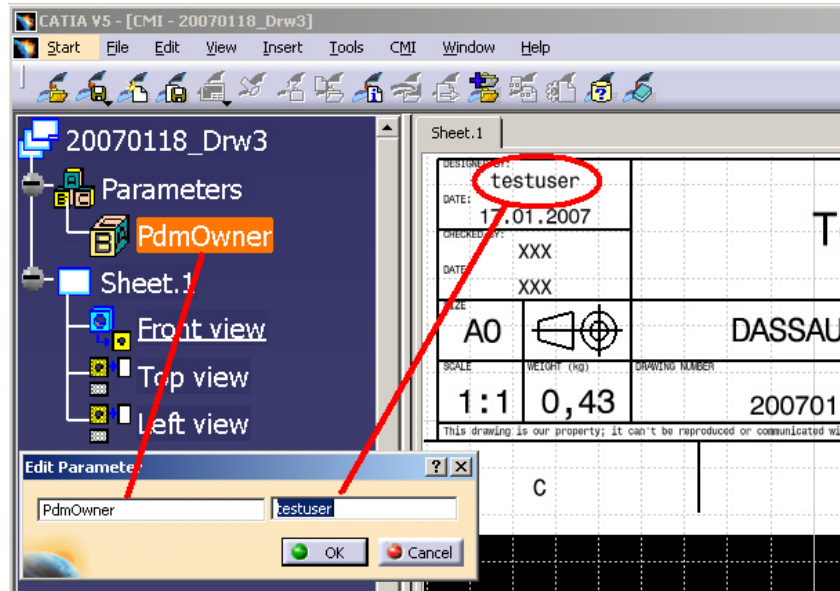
CATIA V5 - [CMI - 20070118_Drw3]

Start File Edit View Insert Tools CMI Window Help

20070118_Drw3
Parameters
PdmOwner
Sheet.1
Front view
Top view
Left view

Sheet.1

DESIGNED BY:
testuser
DATE:
17.01.2007
CHECKED BY:
XXX
DATE:
XXX
SIZE
A0
DASSAU
SCALE
1:1
WEIGHT (kg)
0,43
DRAWING NUMBER
200701
This drawing is our property; it can't be reproduced or communicated wi

C

T

Edit Parameter

PdmOwner
testuser
OK
Cancel